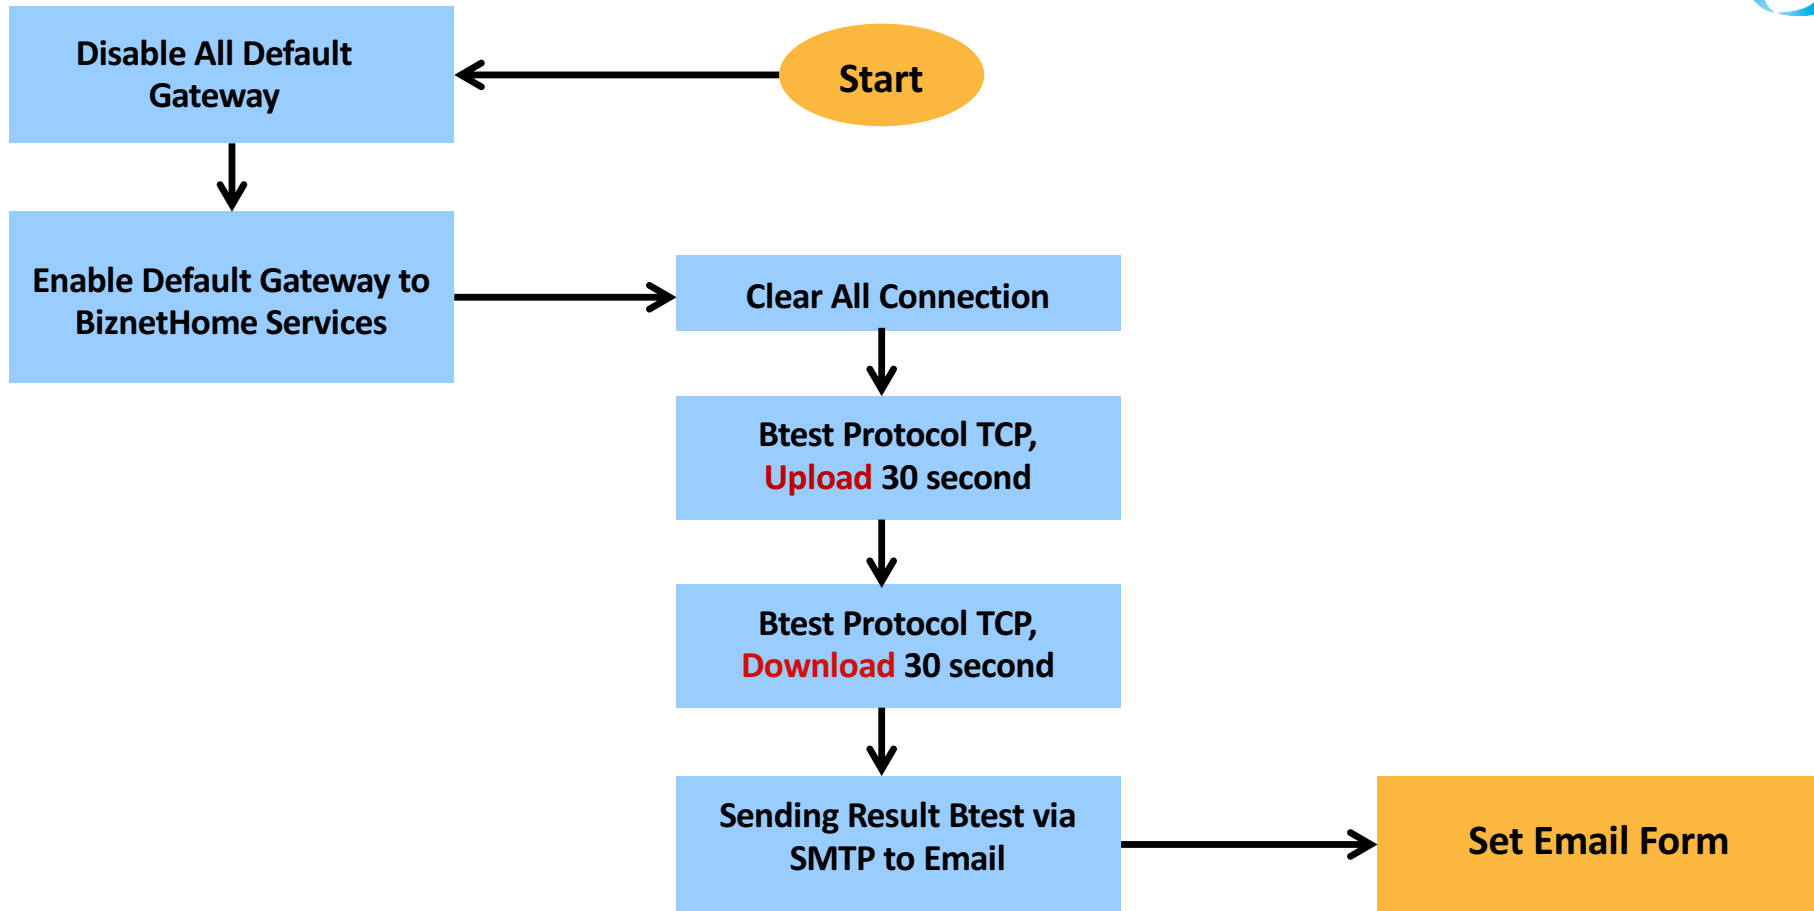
Start

Disable All Default Gateway

Enable Default Gateway to BiznetHome Services

Clear All Connection

Btest Protocol TCP, Upload 30 second

Btest Protocol TCP, Download 30 second

Sending Result Btest via SMTP to Email

Set Email Form